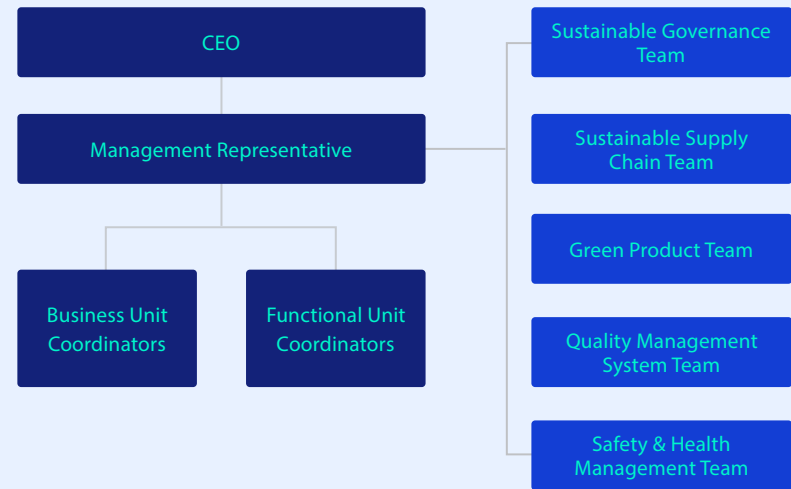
CEO

Management Representative

Business Unit Coordinators

Functional Unit Coordinators

Sustainable Governance Team

Sustainable Supply Chain Team

Green Product Team

Quality Management System Team

Safety & Health Management Team